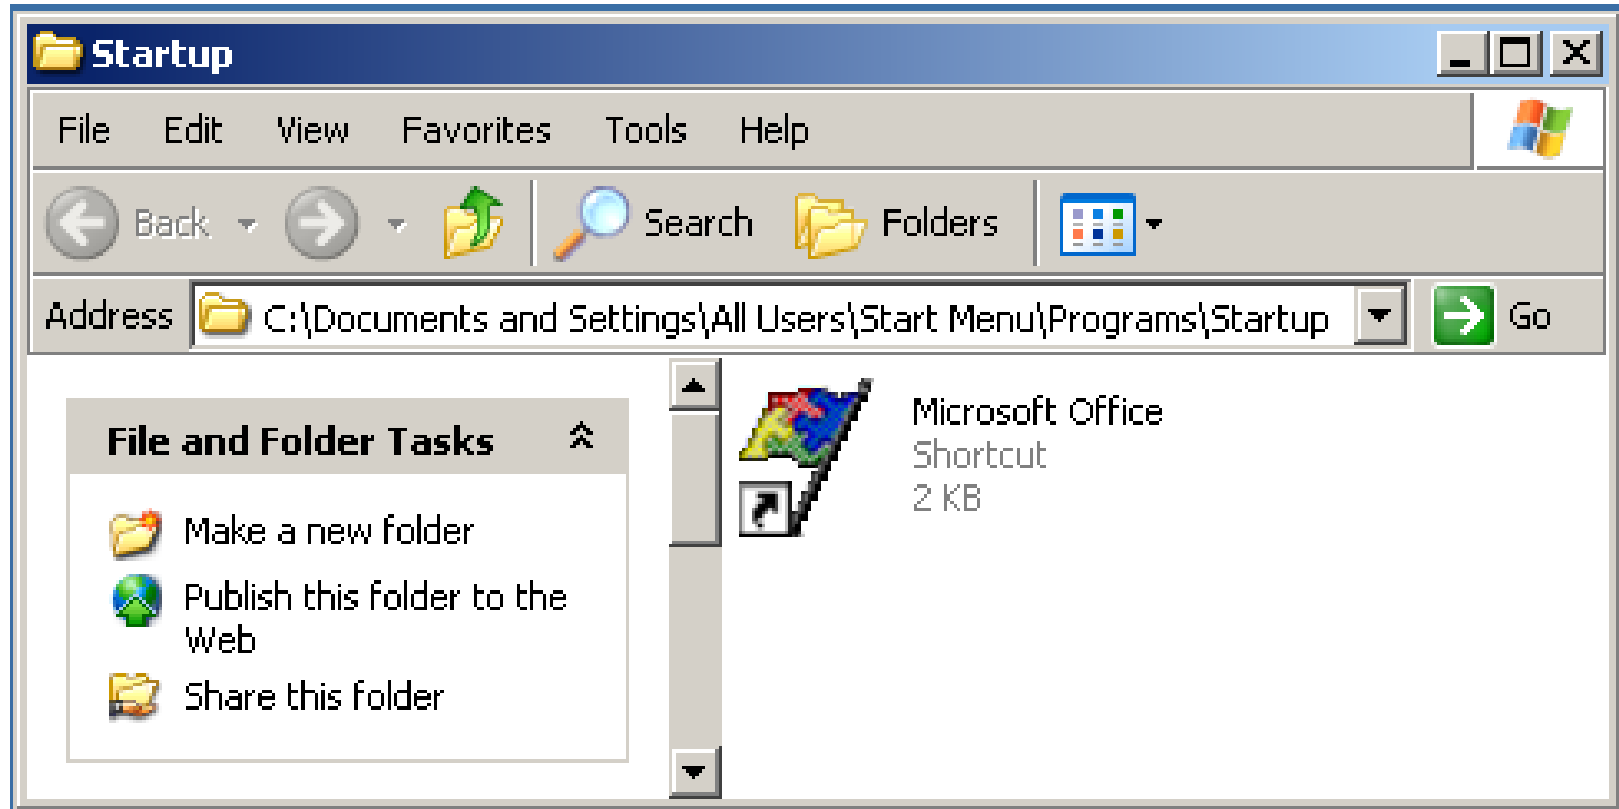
Startup

File Edit View Favorites Tools Help

Back Search Folders

Address C:\Documents and Settings\All Users\Start Menu\Programs\Startup Go

File and Folder Tasks

Make a new folder

Publish this folder to the Web

Share this folder

Microsoft Office
Shortcut
2 KB